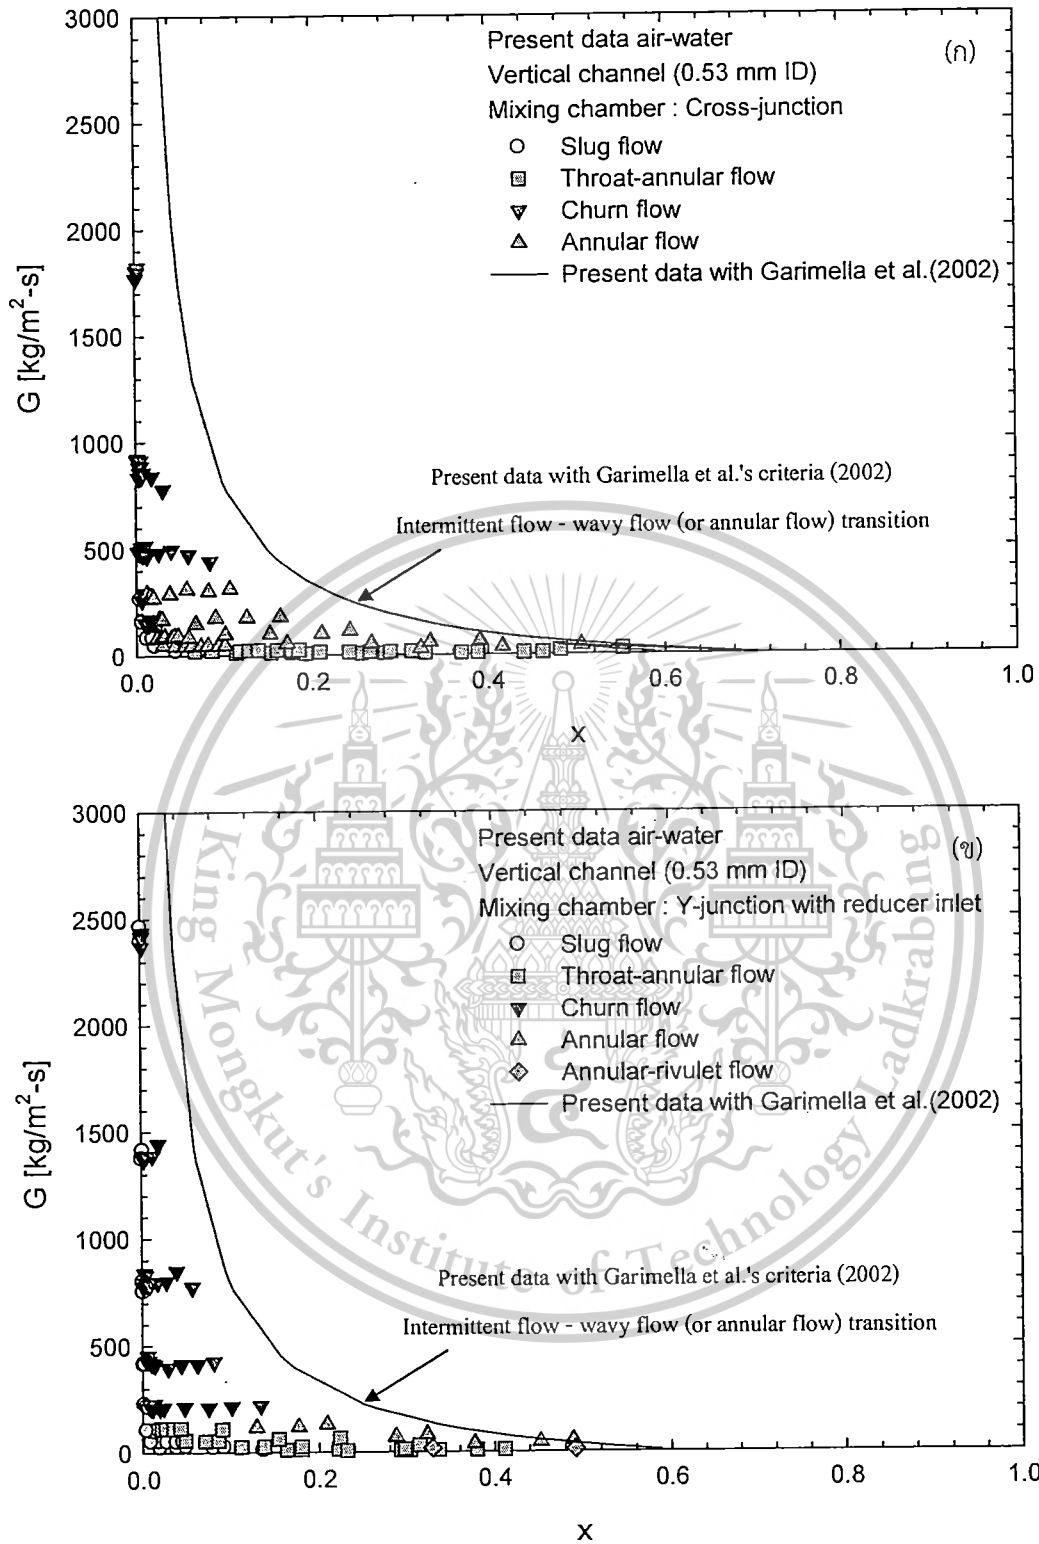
3000
2500
2000
1500
1000
500
0
G [kg/m$^2$-s]

Present data air-water
Vertical channel (0.53 mm ID)
Mixing chamber : Cross-junction
Slug flow
Throat-annular flow
Churn flow
Annular flow
Present data with Garimella et al.(2002)

(ก)

Present data with Garimella et al.'s criteria (2002)
Intermittent flow - wavy flow (or annular flow) transition

0.0 0.2 0.4 0.6 0.8 1.0
x

3000
2500
2000
1500
1000
500
0
G [kg/m$^2$-s]

Present data air-water
Vertical channel (0.53 mm ID)
Mixing chamber : Y-junction with reducer inlet
Slug flow
Throat-annular flow
Churn flow
Annular flow
Annular-rivulet flow
Present data with Garimella et al.(2002)

(ข)

Present data with Garimella et al.'s criteria (2002)
Intermittent flow - wavy flow (or annular flow) transition

0.0 0.2 0.4 0.6 0.8 1.0
x

King Mongkut's Institute of Technology Ladkrabang